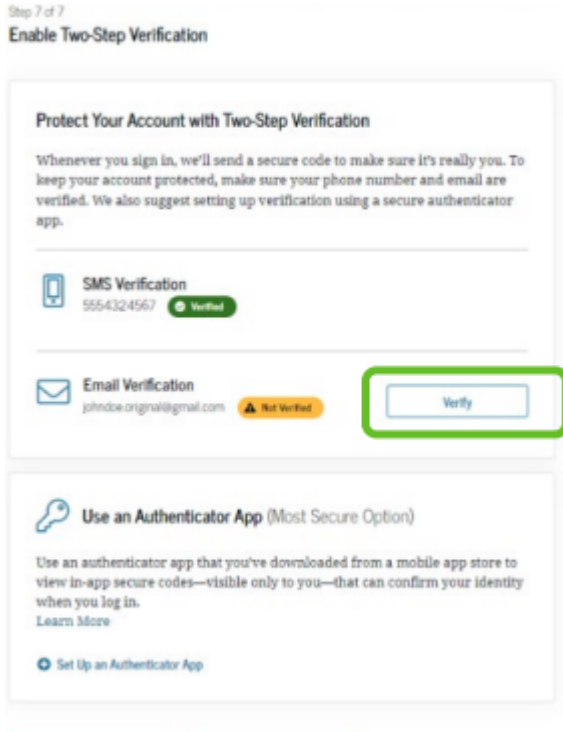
Step 7 of 7
Enable Two-Step Verification

Protect Your Account with Two-Step Verification

Whenever you sign in, we'll send a secure code to make sure it's really you. To keep your account protected, make sure your phone number and email are verified. We also suggest setting up verification using a secure authenticator app.

SMS Verification
5554324567 Verified

Email Verification
johndoe.original@gmail.com Not Verified
Verify

Use an Authenticator App (Most Secure Option)

Use an authenticator app that you've downloaded from a mobile app store to view in-app secure codes—visible only to you—that can confirm your identity when you log in.
Learn More

Set Up an Authenticator App